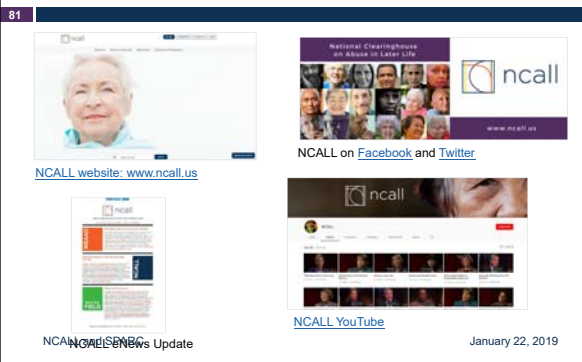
81

ncall

National Clearinghouse on Abuse in Later Life

ncall

www.ncall.us

NCALL on Facebook and Twitter

NCALL website: www.ncall.us

ncall

ncall

NCALL YouTube

NCALL and SPARC
NCALL eNews Update

January 22, 2019